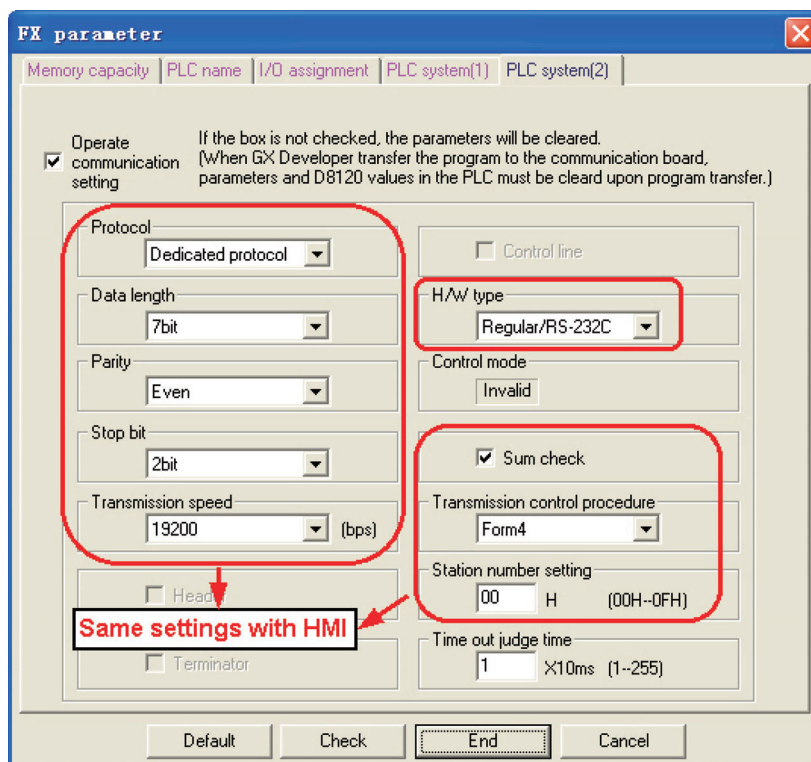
FX parameter

Memory capacity | PLC name | I/O assignment | PLC system(1) | PLC system(2)

Operate communication setting

If the box is not checked, the parameters will be cleared. (When GX Developer transfer the program to the communication board, parameters and D8120 values in the PLC must be cleard upon program transfer.)

Protocol
Dedicated protocol

Data length
7bit

Parity
Even

Stop bit
2bit

Transmission speed
19200 (bps)

Control line

H/W type
Regular/RS-232C

Control mode
Invalid

Sum check

Transmission control procedure
Form4

Station number setting
00 H (00H--0FH)

Heade

Same settings with HMI

Terminator

Time out judge time
1 X10ms (1--255)

Default | Check | End | Cancel